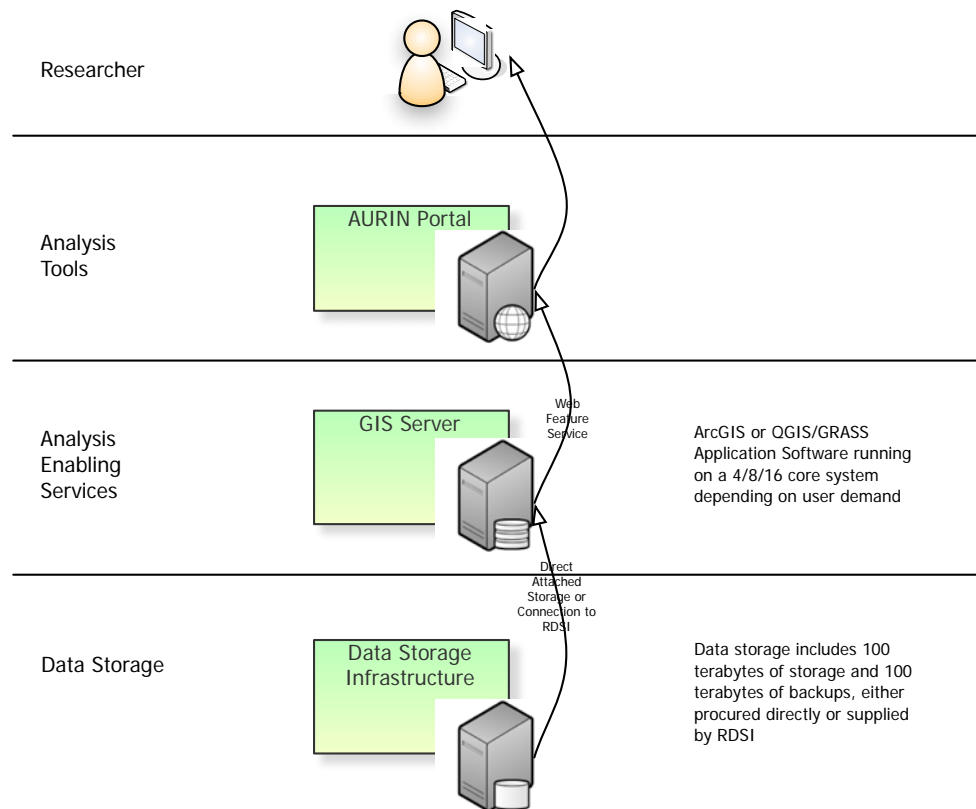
Researcher

Analysis Tools

AURIN Portal

Analysis Enabling Services

GIS Server

Web Feature Service

ArcGIS or QGIS/GRASS Application Software running on a 4/8/16 core system depending on user demand

Direct Attached Storage or Connection to RDSI

Data Storage

Data Storage Infrastructure

Data storage includes 100 terabytes of storage and 100 terabytes of backups, either procured directly or supplied by RDSI